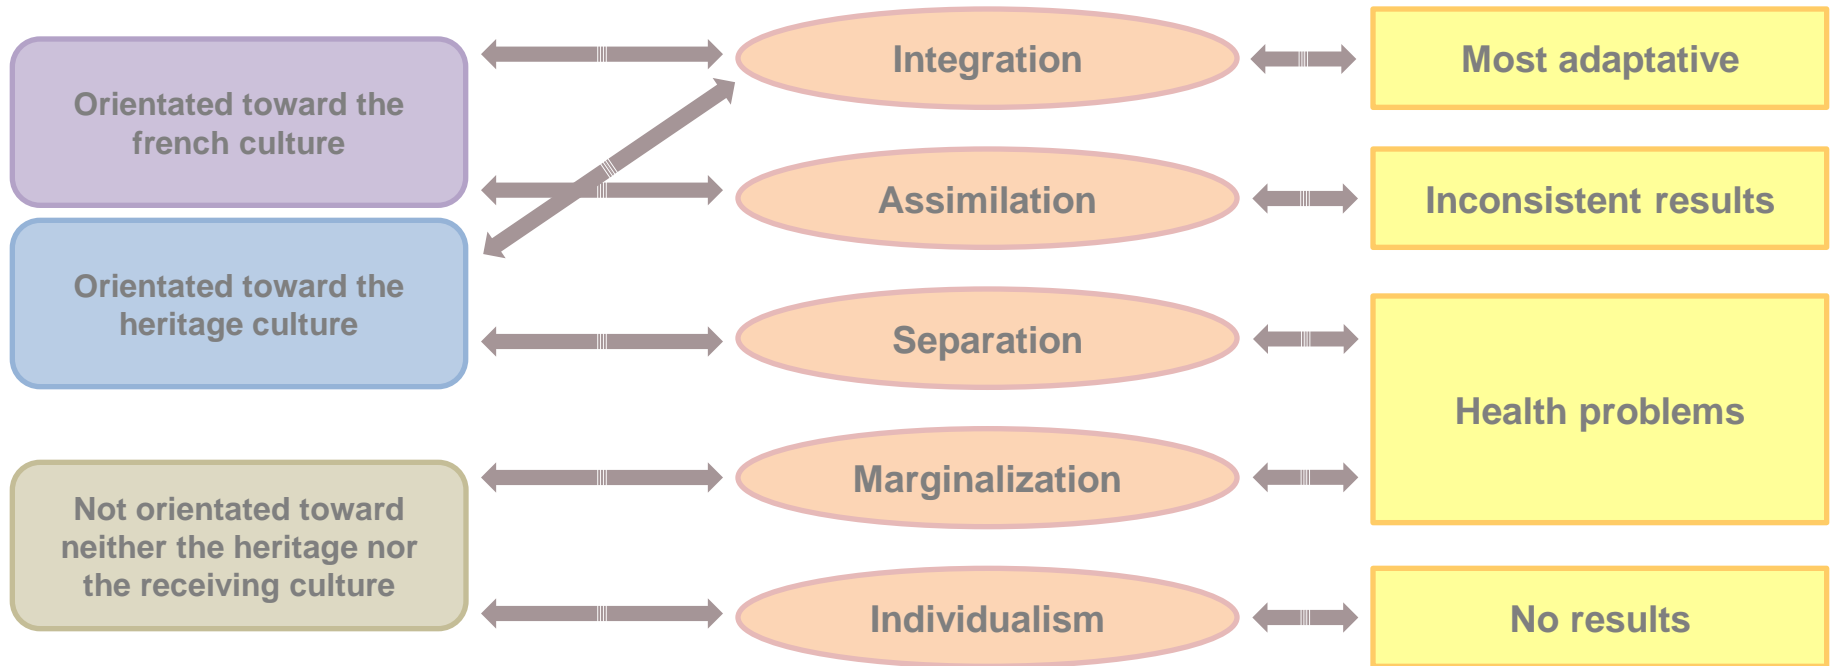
Orientated toward the french culture

Orientated toward the heritage culture

Not orientated toward neither the heritage nor the receiving culture

Integration

Assimilation

Separation

Marginalization

Individualism

Most adaptative

Inconsistent results

Health problems

No results